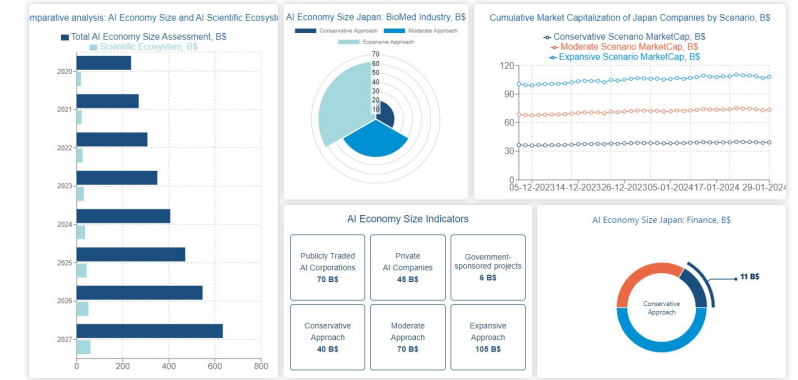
mparative analysis: AI Economy Size and AI Scientific Ecosyste

Total AI Economy Size Assessment, B$
Scientific Ecosystem, B$

2020
2021
2022
2023
2024
2025
2026
2027

0 200 400 600 800

AI Economy Size Japan: BioMed Industry, B$

Conservative Approach
Moderate Approach
Expansive Approach

70
60
50
40
30
20
10

Cumulative Market Capitalization of Japan Companies by Scenario, B$

Conservative Scenario MarketCap, B$
Moderate Scenario MarketCap, B$
Expansive Scenario MarketCap, B$

120
90
60
30

05-12-2023 14-12-2023 26-12-2023 05-01-2024 17-01-2024 29-01-2024

AI Economy Size Indicators

| Publicly Traded AI Corporations 70 B$ | Private AI Companies 45 B$ | Government-sponsored projects 6 B$ |
|---|---|---|
| Conservative Approach 40 B$ | Moderate Approach 70 B$ | Expansive Approach 105 B$ |

AI Economy Size Japan: Finance, B$

Conservative Approach

11 B$